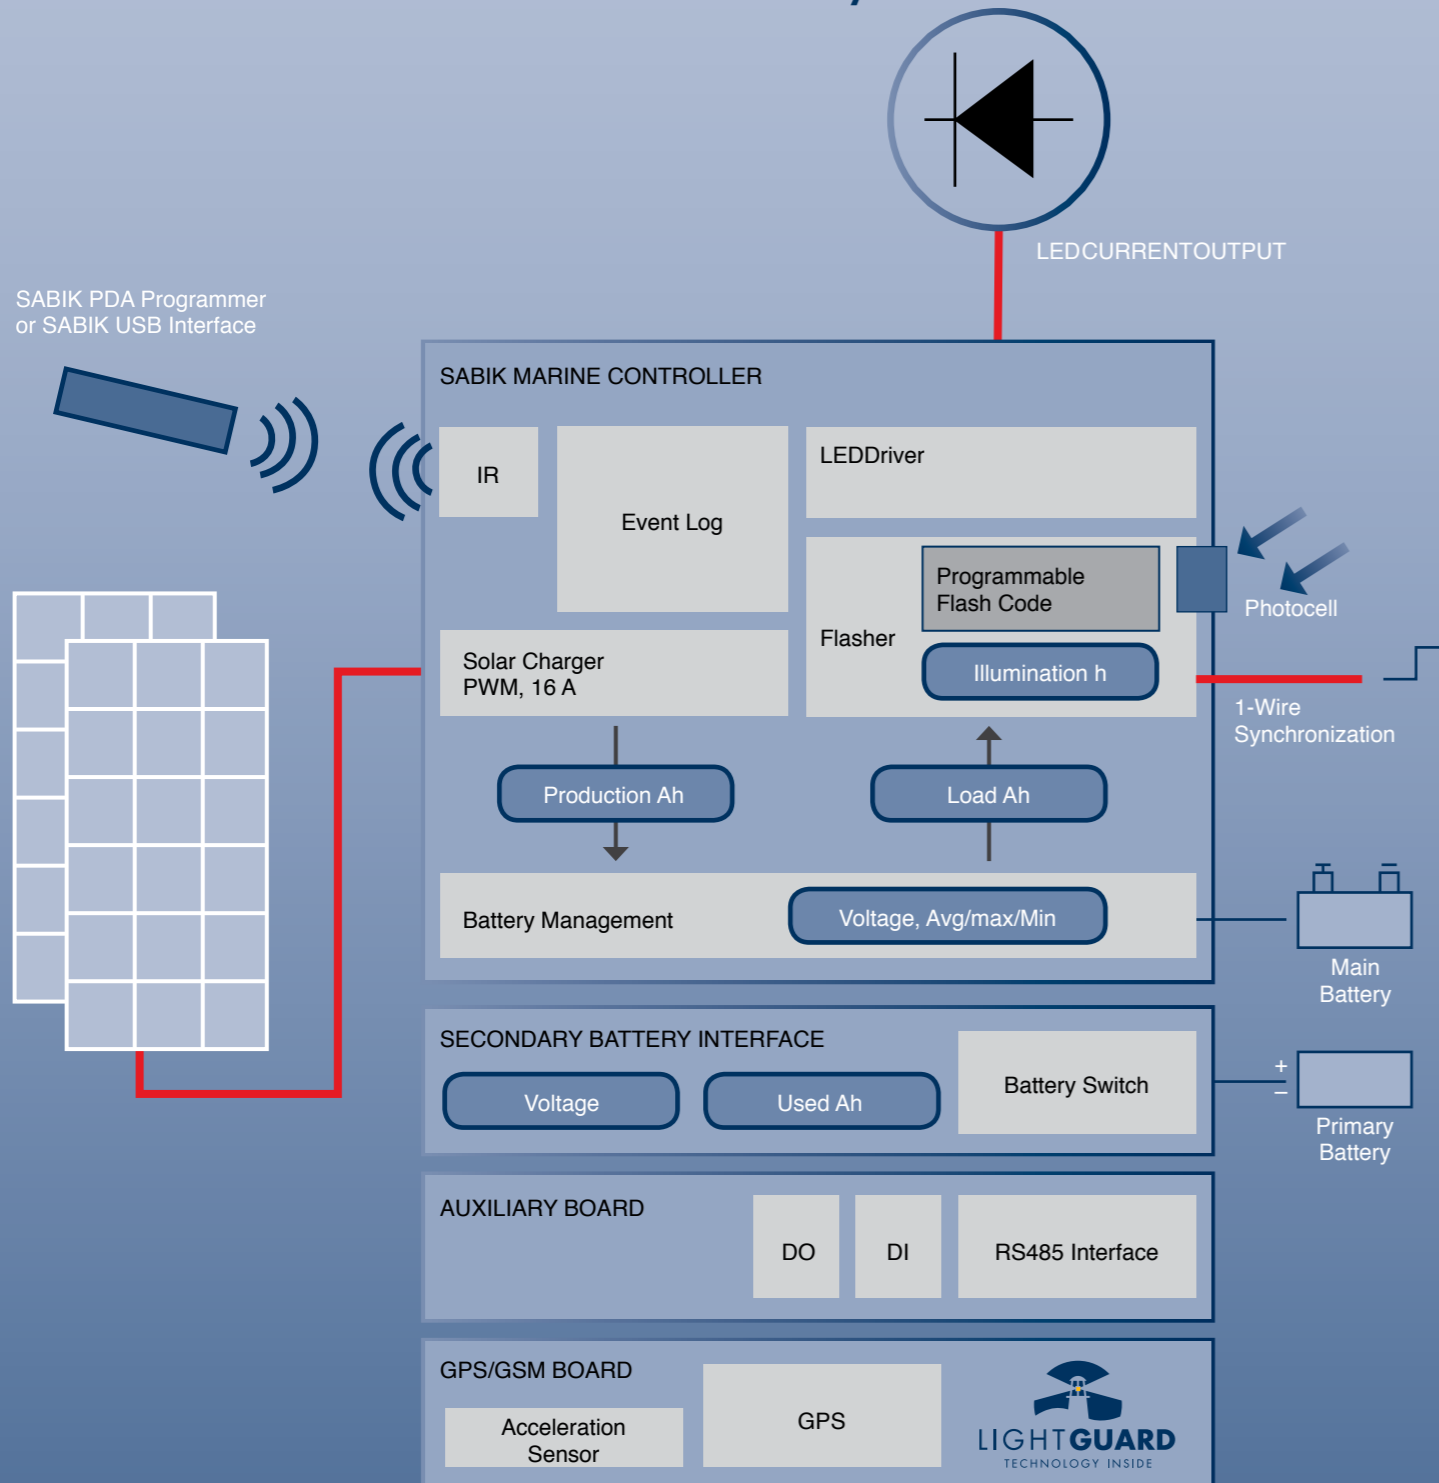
LEDCURRENTOUTPUT

SABIK PDA Programmer or SABIK USB Interface

SABIK MARINE CONTROLLER

IR

Event Log

LEDDriver

Flasher

Programmable Flash Code

Illumination h

Photocell

Solar Charger PWM, 16 A

1-Wire Synchronization

Production Ah

Load Ah

Battery Management

Voltage, Avg/max/Min

Main Battery

SECONDARY BATTERY INTERFACE

Voltage

Used Ah

Battery Switch

+

–

Primary Battery

AUXILIARY BOARD

DO

DI

RS485 Interface

GPS/GSM BOARD

Acceleration Sensor

GPS

LIGHTGUARD
TECHNOLOGY INSIDE